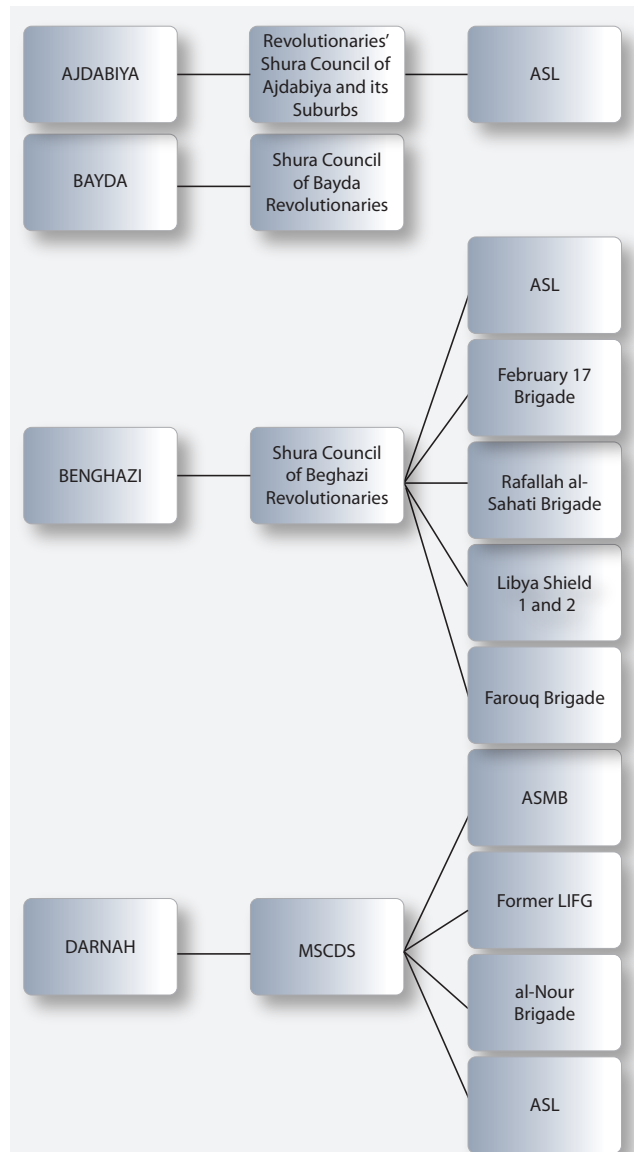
AJDABIYA

Revolutionaries' Shura Council of Ajdabiya and its Suburbs

ASL

BAYDA

Shura Council of Bayda Revolutionaries

ASL

February 17 Brigade

BENGHAZI

Shura Council of Beghazi Revolutionaries

Rafallah al-Sahati Brigade

Libya Shield 1 and 2

Farouq Brigade

ASMB

Former LIFG

DARNAH

MSCDS

al-Nour Brigade

ASL